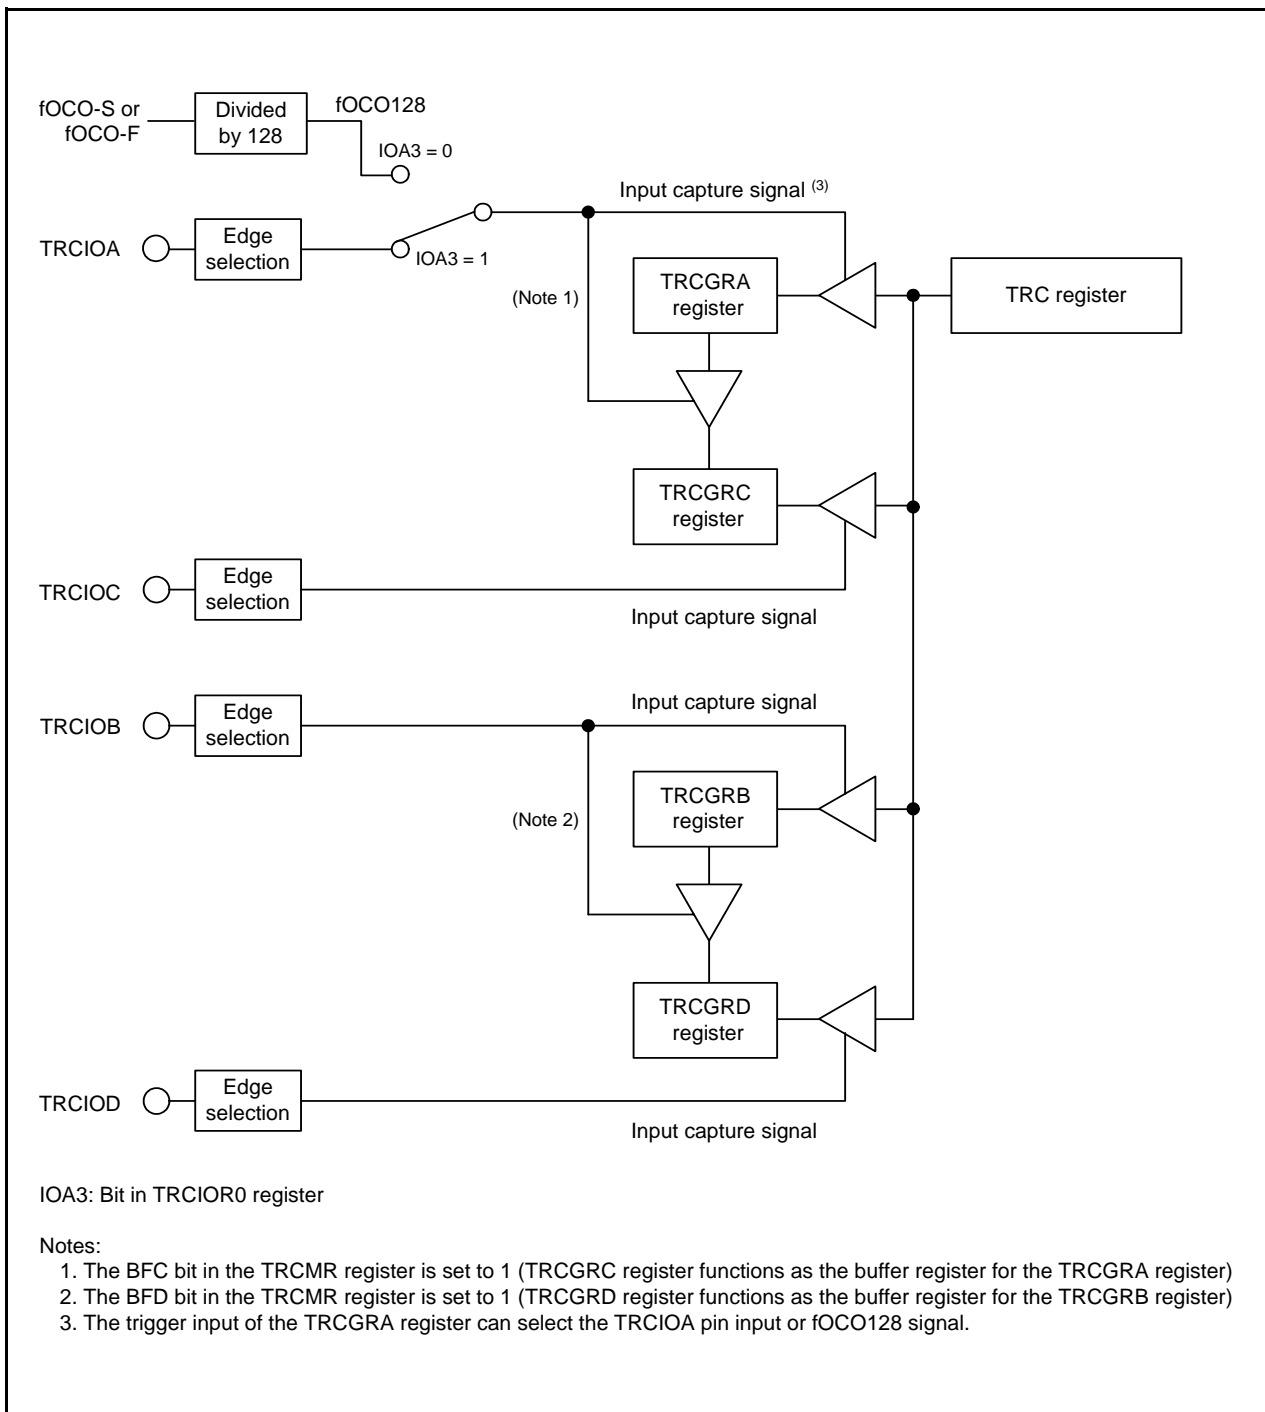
fOCO-S or fOCO-F

Divided by 128

fOCO128

IOA3 = 0

Input capture signal $^{(3)}$

TRCIOA

Edge selection

IOA3 = 1

(Note 1)

TRCGRA register

TRC register

TRCGRC register

TRCIOC

Edge selection

Input capture signal

TRCIOB

Edge selection

Input capture signal

(Note 2)

TRCGRB register

TRCGRD register

TRCIOD

Edge selection

Input capture signal

IOA3: Bit in TRCIOR0 register

Notes:
1. The BFC bit in the TRCMR register is set to 1 (TRCGRC register functions as the buffer register for the TRCGRA register)
2. The BFD bit in the TRCMR register is set to 1 (TRCGRD register functions as the buffer register for the TRCGRB register)
3. The trigger input of the TRCGRA register can select the TRCIOA pin input or fOCO128 signal.